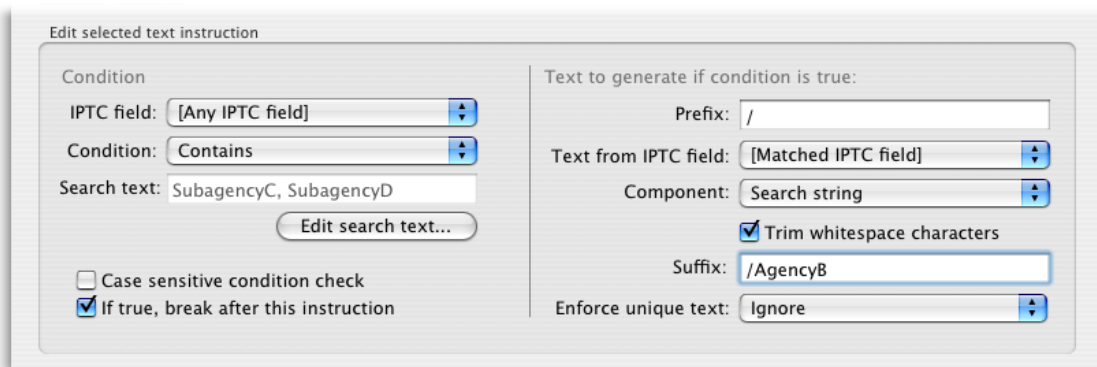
Edit selected text instruction

Condition

IPTC field: [Any IPTC field]

Condition: Contains

Search text: SubagencyC, SubagencyD

Edit search text...

Case sensitive condition check

If true, break after this instruction

Text to generate if condition is true:

Prefix: /

Text from IPTC field: [Matched IPTC field]

Component: Search string

Trim whitespace characters

Suffix: /AgencyB

Enforce unique text: Ignore